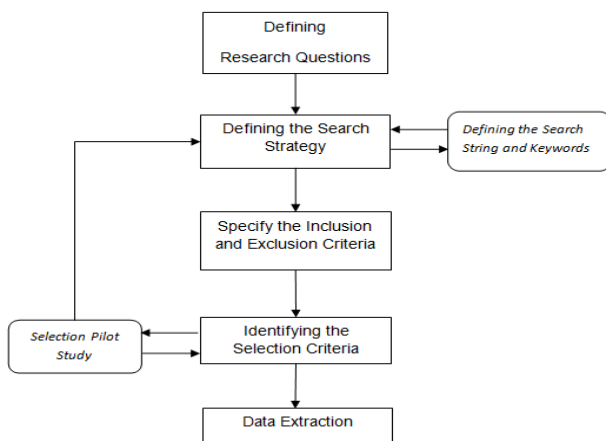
Defining

Research Questions

Defining the Search Strategy

Defining the Search String and Keywords

Specify the Inclusion and Exclusion Criteria

Selection Pilot Study

Identifying the Selection Criteria

Data Extraction